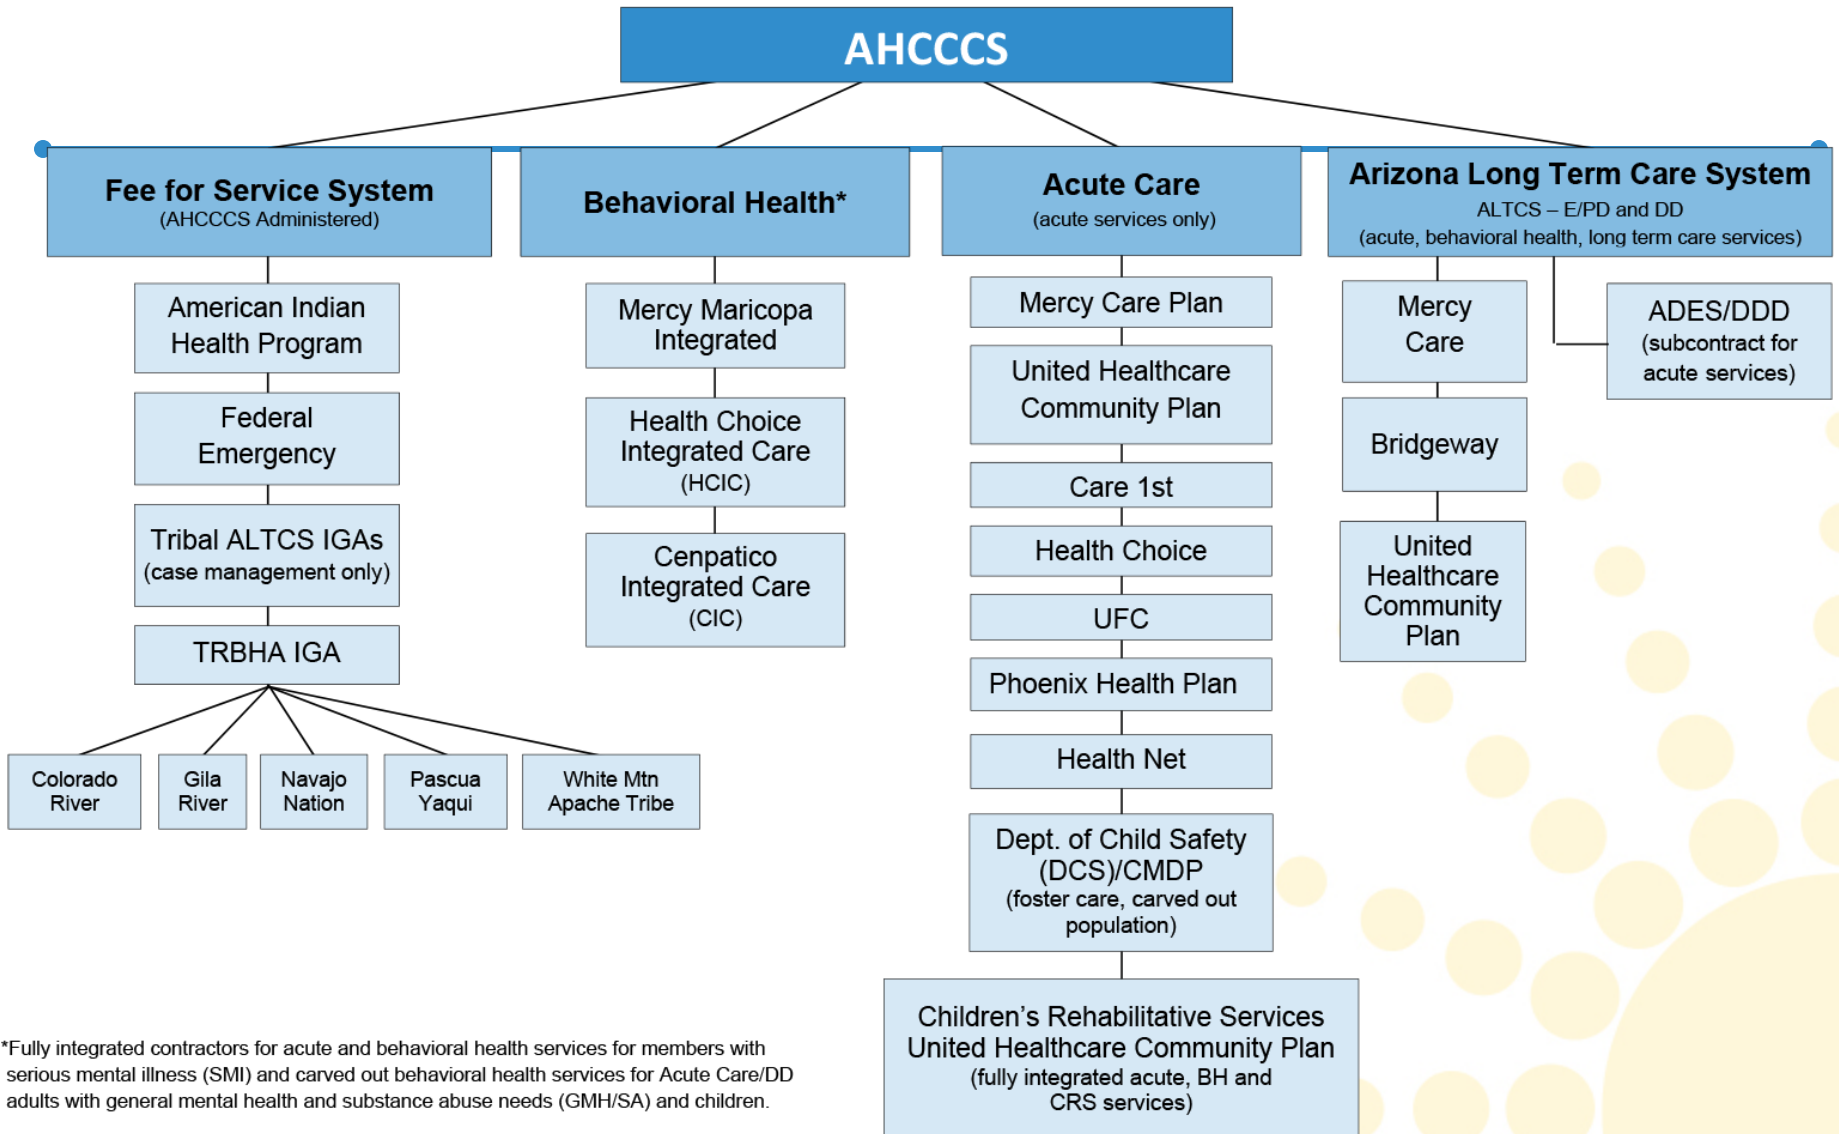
AHCCCS

Fee for Service System
(AHCCCS Administered)

American Indian Health Program

Federal Emergency

Tribal ALTCS IGAs
(case management only)

TRBHA IGA

Colorado River

Gila River

Navajo Nation

Pascua Yaqui

White Mtn Apache Tribe

Behavioral Health*

Mercy Maricopa Integrated

Health Choice Integrated Care
(HCIC)

Cenpatico Integrated Care
(CIC)

Acute Care
(acute services only)

Mercy Care Plan

United Healthcare Community Plan

Care 1st

Health Choice

UFC

Phoenix Health Plan

Health Net

Dept. of Child Safety (DCS)/CMDP
(foster care, carved out population)

Children's Rehabilitative Services United Healthcare Community Plan
(fully integrated acute, BH and CRS services)

Arizona Long Term Care System
ALTCS – E/PD and DD
(acute, behavioral health, long term care services)

Mercy Care

Bridgeway

United Healthcare Community Plan

ADES/DDD
(subcontract for acute services)

*Fully integrated contractors for acute and behavioral health services for members with serious mental illness (SMI) and carved out behavioral health services for Acute Care/DD adults with general mental health and substance abuse needs (GMH/SA) and children.